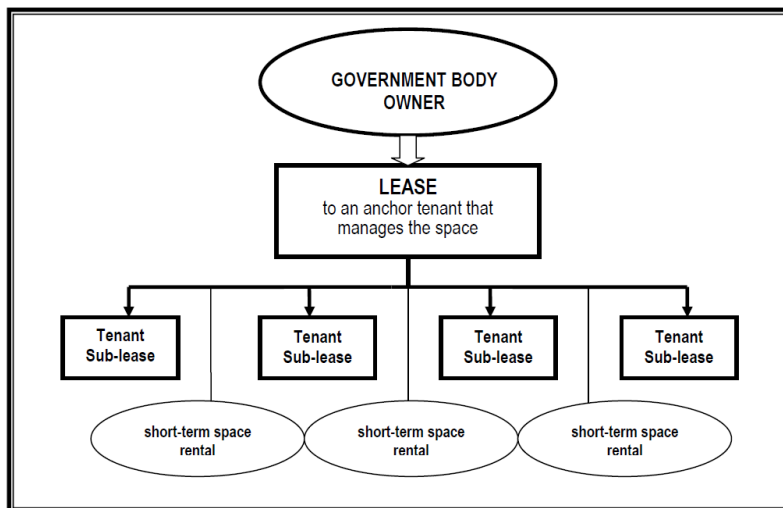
GOVERNMENT BODY OWNER

LEASE
to an anchor tenant that manages the space

Tenant Sub-lease

Tenant Sub-lease

Tenant Sub-lease

Tenant Sub-lease

short-term space rental

short-term space rental

short-term space rental